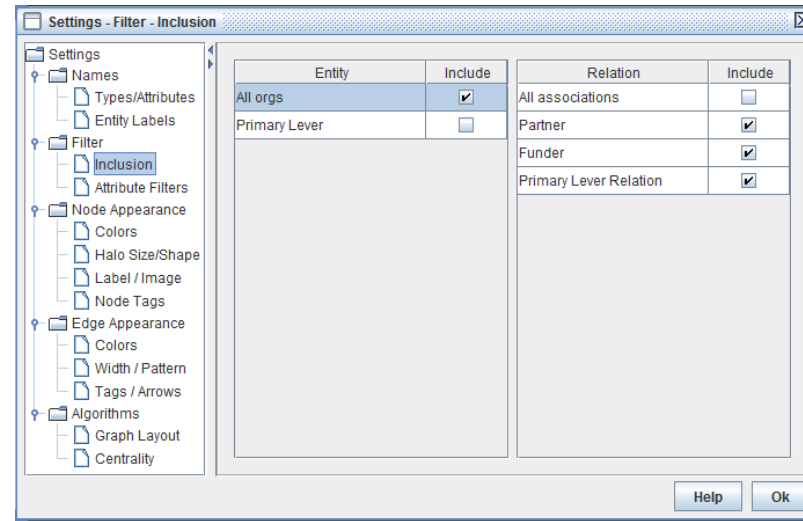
Settings - Filter - Inclusion

Settings
Names
Types/Attributes
Entity Labels
Filter
Inclusion
Attribute Filters
Node Appearance
Colors
Halo Size/Shape
Label / Image
Node Tags
Edge Appearance
Colors
Width / Pattern
Tags / Arrows
Algorithms
Graph Layout
Centrality

| Entity | Include |
|---|---|
| All orgs | ✔ |
| Primary Lever | ☐ |

| Relation | Include |
|---|---|
| All associations | ☐ |
| Partner | ✔ |
| Funder | ✔ |
| Primary Lever Relation | ✔ |

Help
Ok